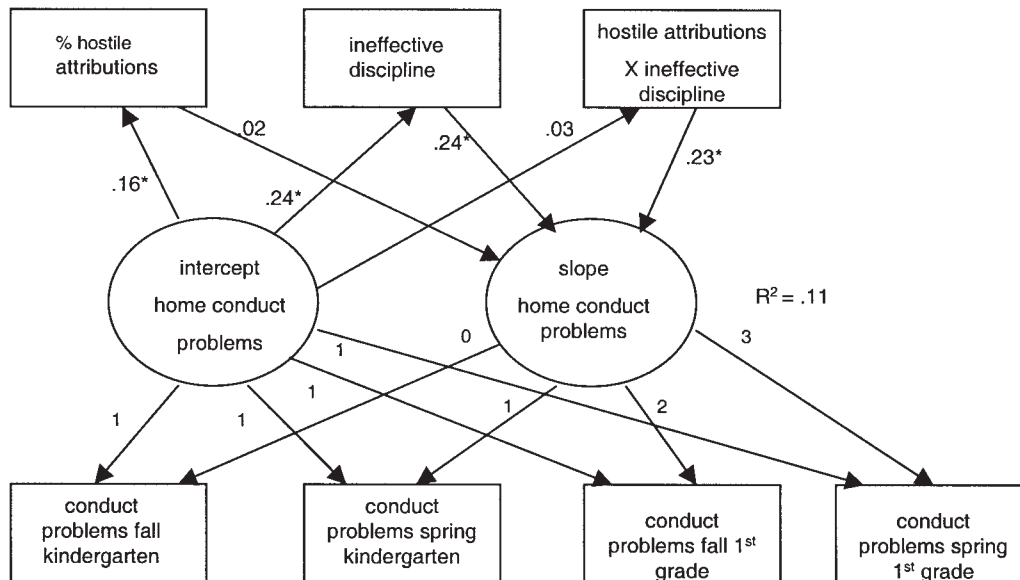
% hostile attributions

ineffective discipline

hostile attributions X ineffective discipline

.02

.24*

.03

.16*

.24*

.23*

intercept home conduct problems

slope home conduct problems

$R^2 = .11$

0

1

3

1

1

1

1

2

conduct problems fall kindergarten

conduct problems spring kindergarten

conduct problems fall 1$^{st}$ grade

conduct problems spring 1$^{st}$ grade